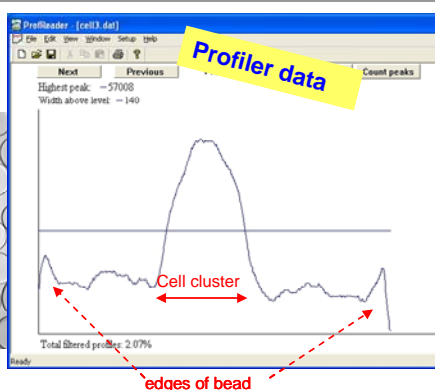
ProfReader - [cell3.dat]
File Edit View Window Setup Help
Profiler data
Next
Previous
Count peaks
Highest peak: ~57008
Width above level: ~140
Cell cluster
Total filtered profiles: 2.07%
Ready
edges of bead